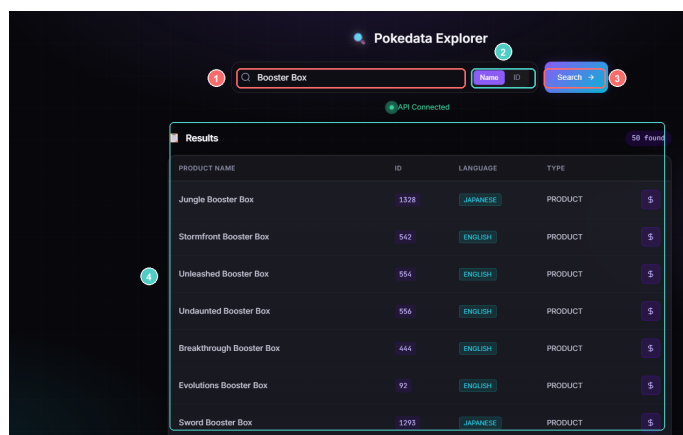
Pokedata Explorer

1 Booster Box

2 Name ID

Search → 3

API Connected

4

Results

50 found

| PRODUCT NAME | ID | LANGUAGE | TYPE | |
|---|---|---|---|---|
| Jungle Booster Box | 1328 | JAPANESE | PRODUCT | $ |
| Stormfront Booster Box | 542 | ENGLISH | PRODUCT | $ |
| Unleashed Booster Box | 554 | ENGLISH | PRODUCT | $ |
| Undaunted Booster Box | 556 | ENGLISH | PRODUCT | $ |
| Breakthrough Booster Box | 444 | ENGLISH | PRODUCT | $ |
| Evolutions Booster Box | 92 | ENGLISH | PRODUCT | $ |
| Sword Booster Box | 1293 | JAPANESE | PRODUCT | $ |